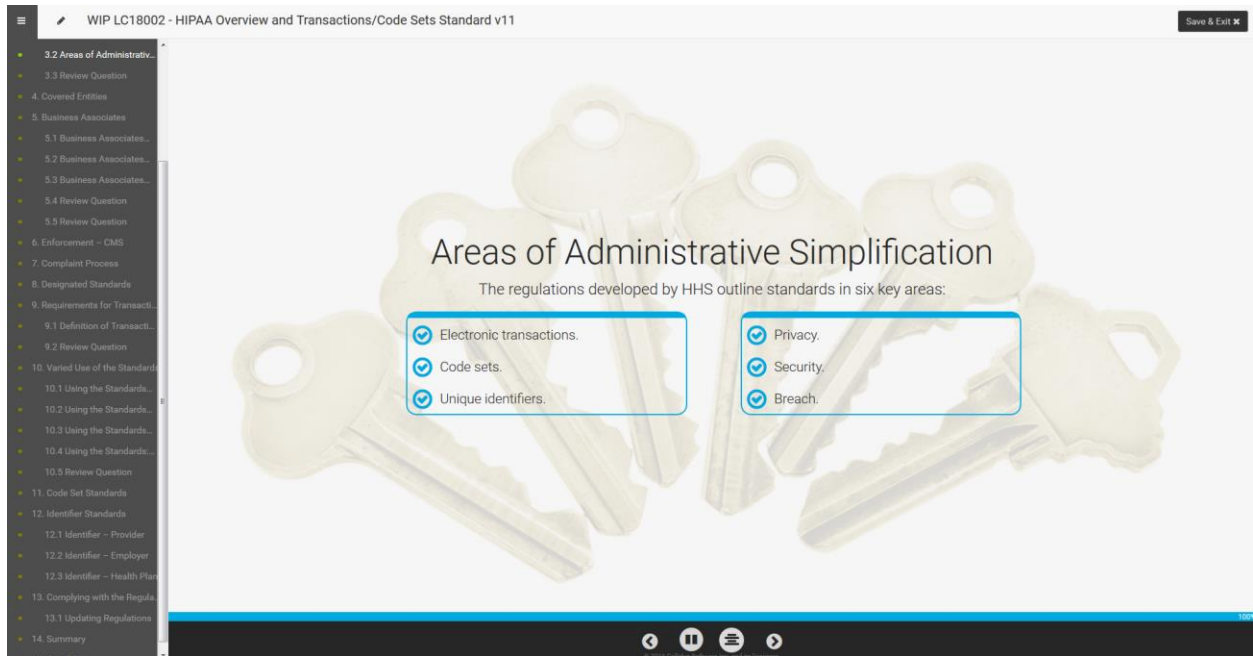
WIP LC18002 - HIPAA Overview and Transactions/Code Sets Standard v11

Save & Exit ✖

3.2 Areas of Administrativ...
3.3 Review Question
4. Covered Entities
5. Business Associates
5.1 Business Associates...
5.2 Business Associates...
5.3 Business Associates...
5.4 Review Question
5.5 Review Question
6. Enforcement – CMS
7. Complaint Process
8. Designated Standards
9. Requirements for Transacti...
9.1 Definition of Transacti...
9.2 Review Question
10. Varied Use of the Standards
10.1 Using the Standards...
10.2 Using the Standards...
10.3 Using the Standards...
10.4 Using the Standards...
10.5 Review Question
11. Code Set Standards
12. Identifier Standards
12.1 Identifier – Provider
12.2 Identifier – Employer
12.3 Identifier – Health Plan
13. Complying with the Regula...
13.1 Updating Regulations
14. Summary

Areas of Administrative Simplification

The regulations developed by HHS outline standards in six key areas:

Electronic transactions.
Code sets.
Unique identifiers.

Privacy.
Security.
Breach.

100%

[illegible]